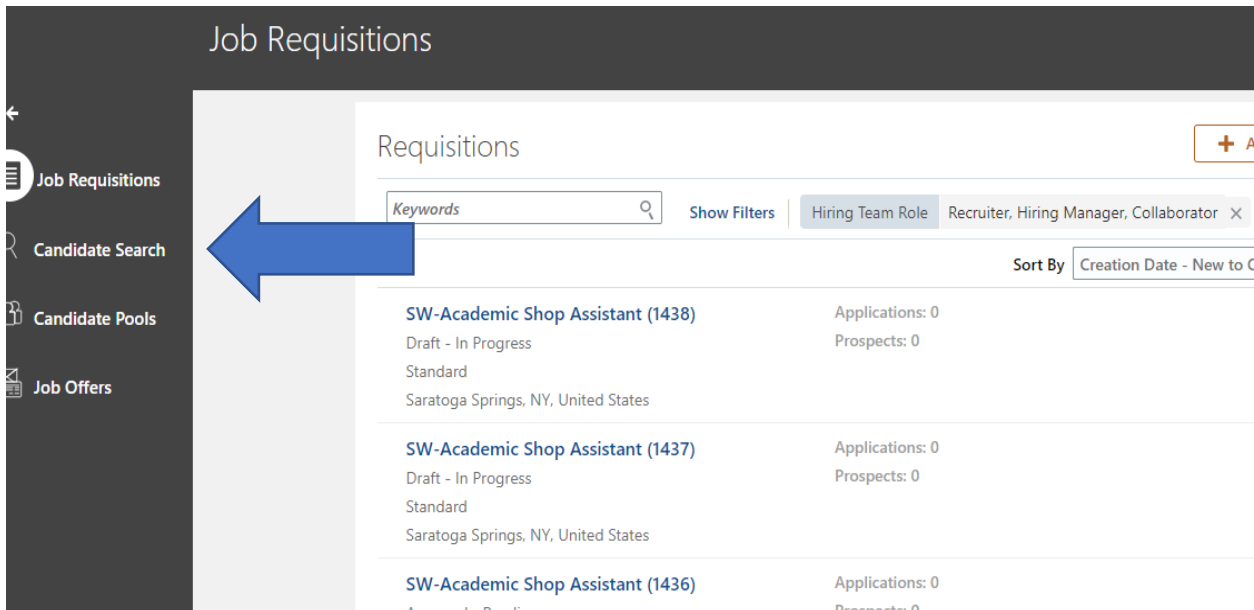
Job Requisitions

Job Requisitions

Candidate Search

Candidate Pools

Job Offers

Requisitions

+ A

Keywords

Show Filters

Hiring Team Role Recruiter, Hiring Manager, Collaborator ×

Sort By Creation Date - New to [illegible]

SW-Academic Shop Assistant (1438)
Draft - In Progress
Standard
Saratoga Springs, NY, United States

Applications: 0
Prospects: 0

SW-Academic Shop Assistant (1437)
Draft - In Progress
Standard
Saratoga Springs, NY, United States

Applications: 0
Prospects: 0

SW-Academic Shop Assistant (1436)
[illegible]

Applications: 0
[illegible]